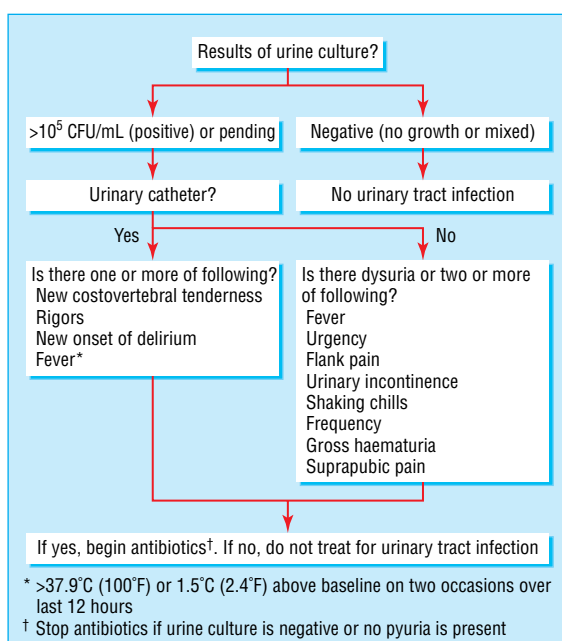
Results of urine culture?

$>10^5$ CFU/mL (positive) or pending

Negative (no growth or mixed)

Urinary catheter?

No urinary tract infection

Yes

No

Is there one or more of following?
New costovertebral tenderness
Rigors
New onset of delirium
Fever*

Is there dysuria or two or more of following?
Fever
Urgency
Flank pain
Urinary incontinence
Shaking chills
Frequency
Gross haematuria
Suprapubic pain

If yes, begin antibiotics†. If no, do not treat for urinary tract infection

* >37.9°C (100°F) or 1.5°C (2.4°F) above baseline on two occasions over last 12 hours
† Stop antibiotics if urine culture is negative or no pyuria is present